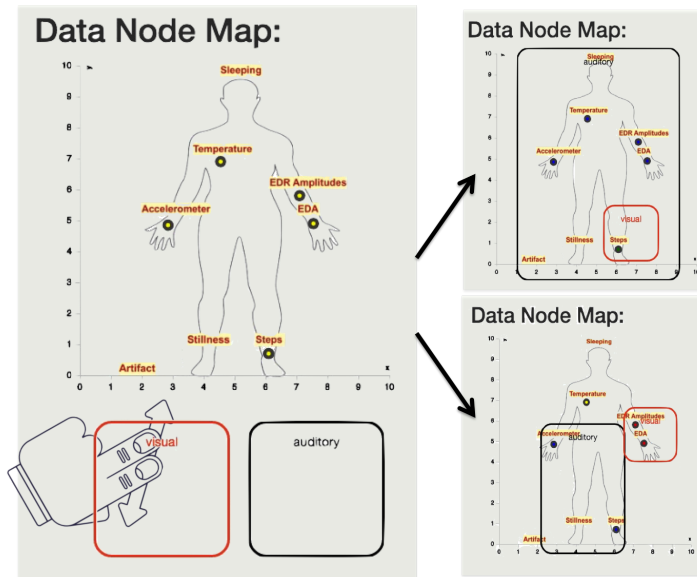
Data Node Map:

10
9
8
7
6
5
4
3
2
1
0
1 2 3 4 5 6 7 8 9 10
x

Sleeping
Temperature
EDR Amplitudes
Accelerometer
EDA
Stillness
Steps
Artifact

visual
auditory

Data Node Map:

Sleeping
auditory
Temperature
EDR Amplitudes
Accelerometer
EDA
visual
Stillness
Steps
Artifact
10 9 8 7 6 5 4 3 2 1 0
1 2 3 4 5 6 7 8 9 10

Data Node Map:

Sleeping
Temperature
EDR Amplitudes
visual
Accelerometer
auditory
EDA
Stillness
Steps
Artifact
10 9 8 7 6 5 4 3 2 1 0
1 2 3 4 5 6 7 8 9 10